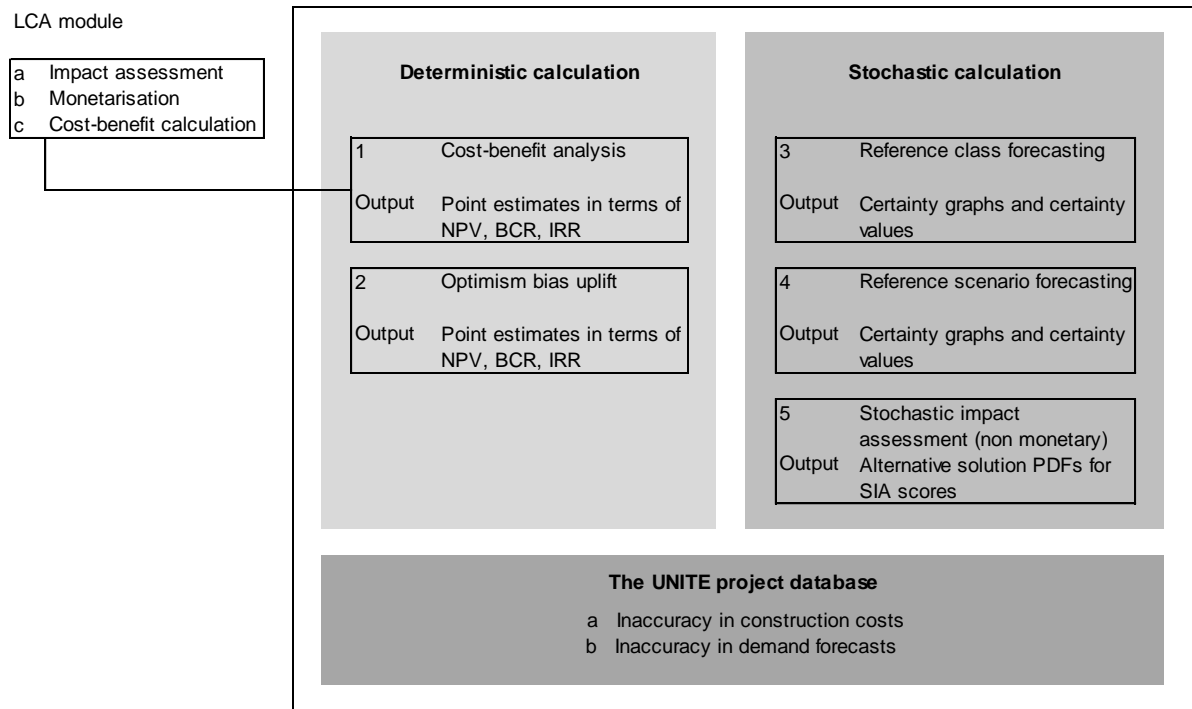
LCA module

a Impact assessment
b Monetarisation
c Cost-benefit calculation

Deterministic calculation

1 Cost-benefit analysis
Output Point estimates in terms of NPV, BCR, IRR

2 Optimism bias uplift
Output Point estimates in terms of NPV, BCR, IRR

Stochastic calculation

3 Reference class forecasting
Output Certainty graphs and certainty values

4 Reference scenario forecasting
Output Certainty graphs and certainty values

5 Stochastic impact assessment (non monetary)
Output Alternative solution PDFs for SIA scores

The UNITE project database

a Inaccuracy in construction costs
b Inaccuracy in demand forecasts